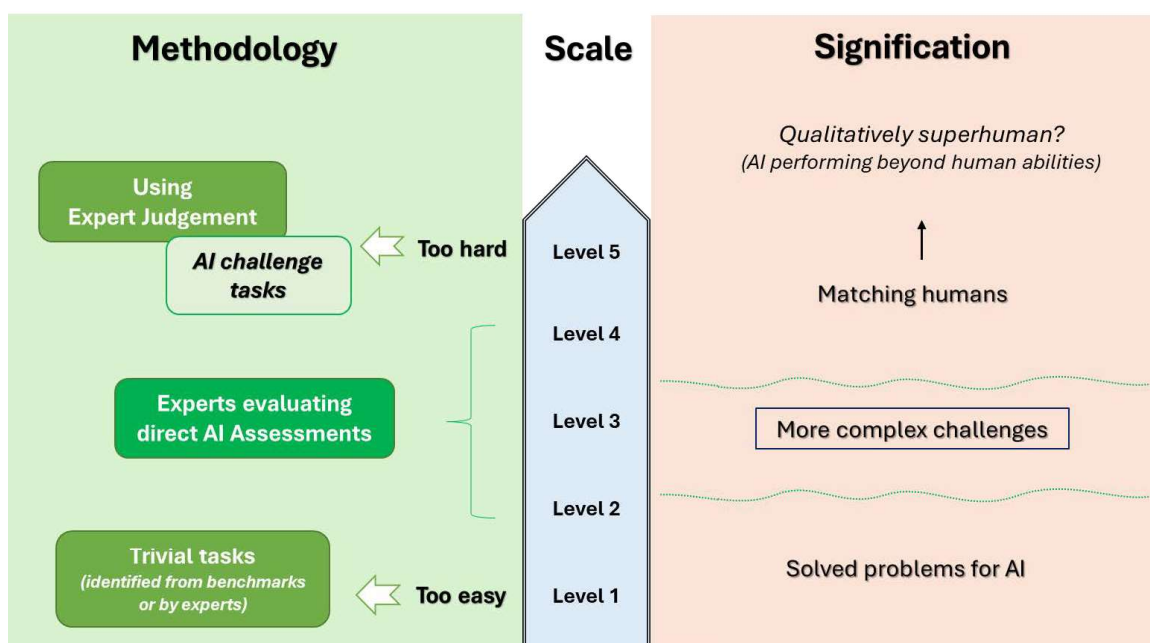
Methodology

Scale

Signification

Qualitatively superhuman?
(AI performing beyond human abilities)

Using Expert Judgement

AI challenge tasks

Too hard

Level 5

Matching humans

Level 4

Experts evaluating direct AI Assessments

Level 3

More complex challenges

Level 2

Trivial tasks
(identified from benchmarks or by experts)

Too easy

Level 1

Solved problems for AI